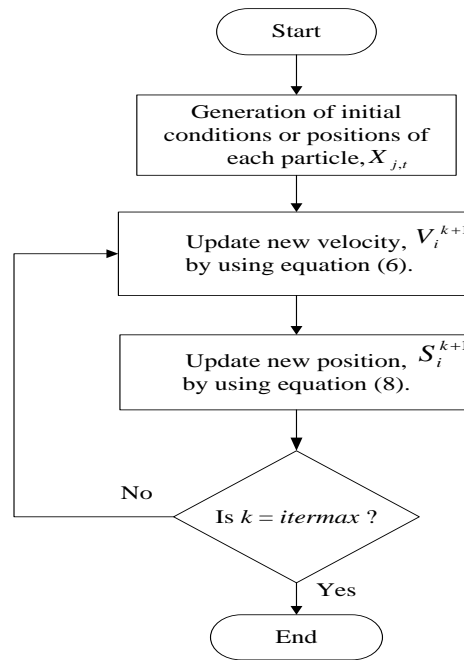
Start

Generation of initial conditions or positions of each particle, $X_{j,t}$

Update new velocity, $V_i^{k+1}$ by using equation (6).

Update new position, $S_i^{k+1}$ by using equation (8).

No

Is $k = itermax$ ?

Yes

End